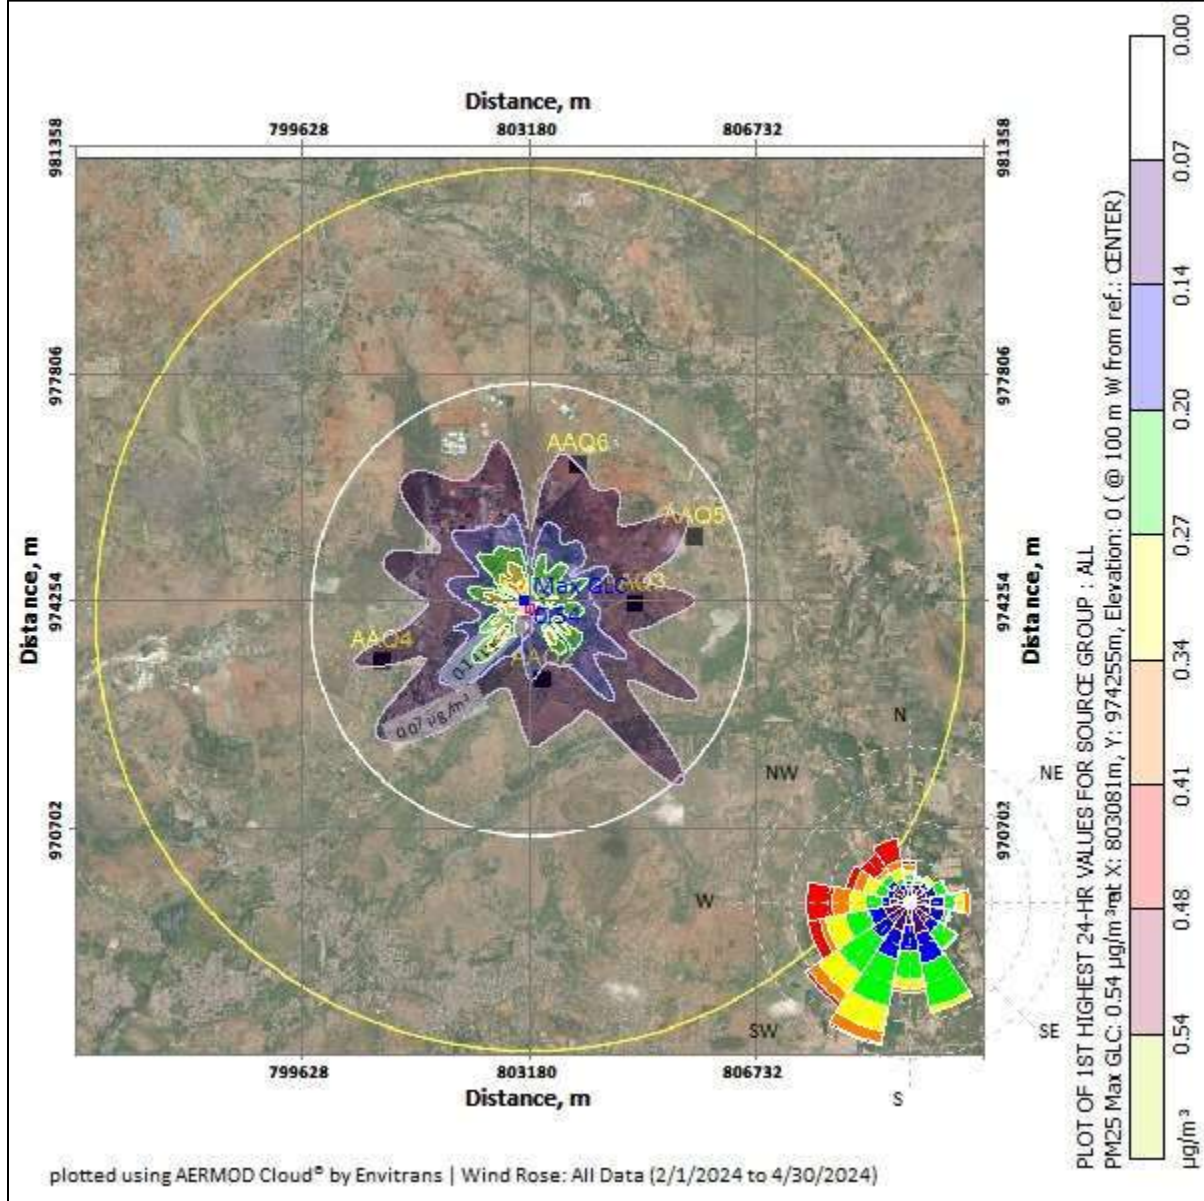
Distance, m

799628 803180 806732

981358 977806 974254 970702

Distance, m

981358 977806 974254 970702

Distance, m

AAQ6
AAQ5
Max GLC
AAQ3
0.54
AAQ4
0.14 µg/m³
AA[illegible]
0.07 µg/m³

N
NW
NE
W
SW
SE
S

799628 803180 806732

Distance, m

plotted using AERMOD Cloud® by Envitrans | Wind Rose: All Data (2/1/2024 to 4/30/2024)

PLOT OF 1ST HIGHEST 24-HR VALUES FOR SOURCE GROUP : ALL
PM25 Max GLC: 0.54 µg/m³ at X: 803081m, Y: 974255m, Elevation: 0 ( @ 100 m W from ref.: CENTER)

0.00
0.07
0.14
0.20
0.27
0.34
0.41
0.48
0.54
µg/m³